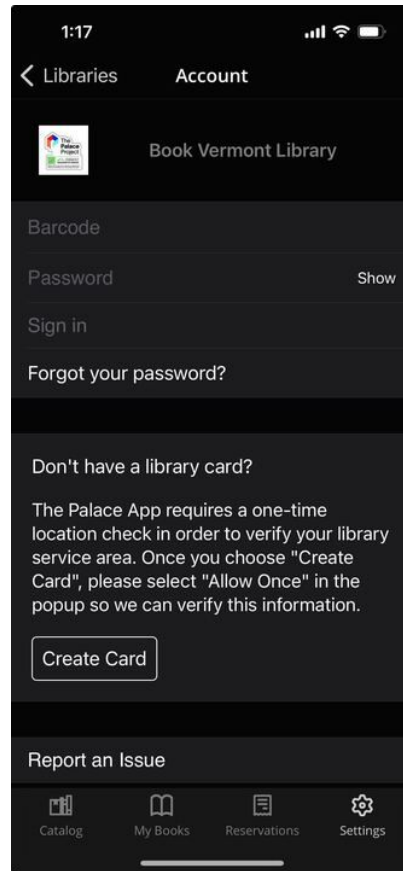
1:17

Libraries Account

The Palace Project

Book Vermont Library

Barcode

Password Show

Sign in

Forgot your password?

Don't have a library card?

The Palace App requires a one-time location check in order to verify your library service area. Once you choose "Create Card", please select "Allow Once" in the popup so we can verify this information.

Create Card

Report an Issue

Catalog My Books Reservations Settings